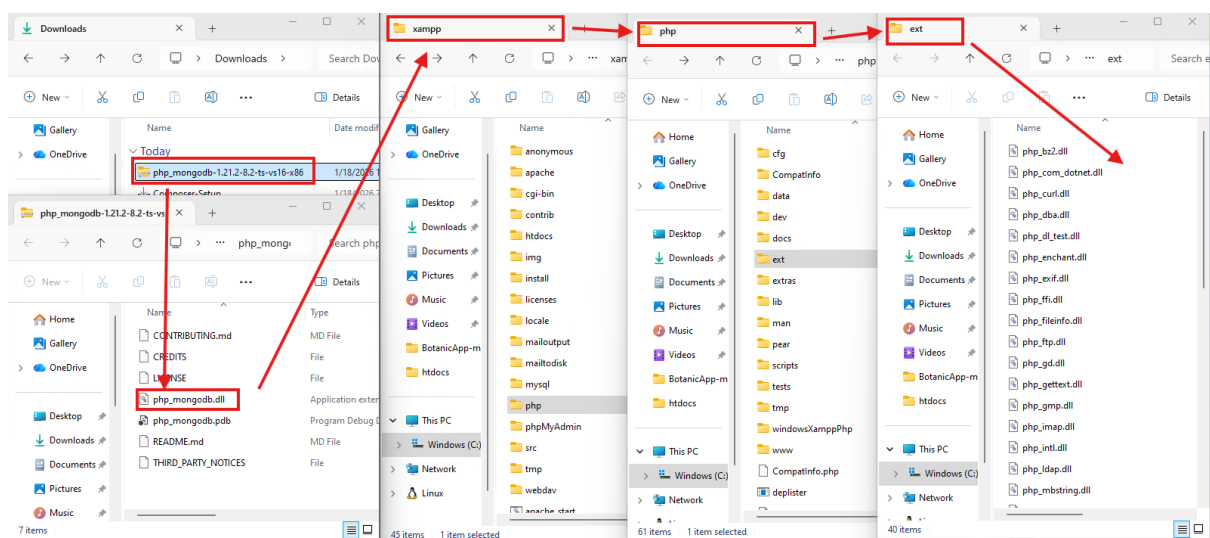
Downloads

Downloads >

Search Dow

New

Details

Gallery

OneDrive

Name

Date modif

Today

php_mongodb-1.21.2-8.2-ts-vs16-x86

1/18/2026

Composer-Setup

php_mongodb-1.21.2-8.2-ts-vs

php_mong

Search php

New

Details

Home

Gallery

OneDrive

Desktop

Downloads

Documents

Pictures

Music

Name

Type

CONTRIBUTING.md

MD File

CREDITS

File

LICENSE

File

php_mongodb.dll

Application exter

php_mongodb.pdb

Program Debug D

README.md

MD File

THIRD_PARTY_NOTICES

File

7 items

xampp

xam

New

Gallery

OneDrive

Desktop

Downloads

Documents

Pictures

Music

Videos

BotanicApp-m

htdocs

This PC

Windows (C:)

Network

Linux

Name

anonymous

apache

cgi-bin

contrib

htdocs

img

install

licenses

locale

mailoutput

mailtodisk

mysql

php

phpMyAdmin

src

tmp

webdav

apache_start

45 items

1 item selected

php

php

New

Home

Gallery

OneDrive

Desktop

Downloads

Documents

Pictures

Music

Videos

BotanicApp-m

htdocs

This PC

Windows (C:)

Network

Name

cfg

CompatInfo

data

dev

docs

ext

extras

lib

man

pear

scripts

tests

tmp

windowsXamppPhp

www

CompatInfo.php

deplister

61 items

1 item selected

ext

ext

Search e

New

Details

Home

Gallery

OneDrive

Desktop

Downloads

Documents

Pictures

Music

Videos

BotanicApp-m

htdocs

This PC

Windows (C:)

Network

Name

php_bz2.dll

php_com_dotnet.dll

php_curl.dll

php_dba.dll

php_dl_test.dll

php_enchant.dll

php_exif.dll

php_ffi.dll

php_fileinfo.dll

php_ftp.dll

php_gd.dll

php_gettext.dll

php_gmp.dll

php_imap.dll

php_intl.dll

php_ldap.dll

php_mbstring.dll

40 items